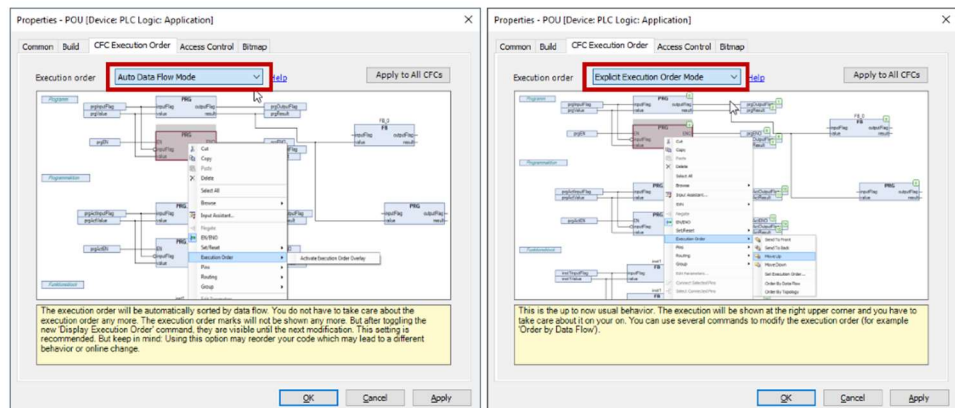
Properties - POU [Device: PLC Logic: Application]

Common | Build | CFC Execution Order | Access Control | Bitmap

Execution order: Auto Data Flow Mode | Help | Apply to All CFCs

Program | PRG | prgInputFlag | prgValue | outputFlag | result | prgOutputFlag | prgResult | FB_0 | FB | inputFlag | value | outputFlag | result | PRG | prgEN | EN | ENO

Cut
Copy
Paste
Delete
Select All
Browse
Input Assistant...
Negate
EN/ENO
Set/Reset
Execution Order
Pins
Routing
Group

Activate Execution Order Overlay

Programmable | PRG | prgInputFlag | prgValue | prgEN | EN | inputFlag | value | outputFlag | result | PRG | FB

Funktionsblock

The execution order will be automatically sorted by data flow. You do not have to take care about the execution order any more. The execution order marks will not be shown any more. But after toggling the new 'Display Execution Order' command, they are visible until the next modification. This setting is recommended. But keep in mind: Using this option may reorder your code which may lead to a different behavior or online change.

OK | Cancel | Apply

Properties - POU [Device: PLC Logic: Application]

Common | Build | CFC Execution Order | Access Control | Bitmap

Execution order: Explicit Execution Order Mode | Help | Apply to All CFCs

Program | PRG | prgInputFlag | prgValue | outputFlag | result | prgOutputFlag | prgResult | FB_0 | FB | inputFlag | value | outputFlag | result | prgEN | EN | ENO

Cut
Copy
Paste
Delete
Select All
Browse
Input Assistant...
Edit
Negate
EN/ENO
Set/Reset
Execution Order
Pins
Routing
Group
Edit Parameters...
Connect Selected Pins
Reset Selected Pins

Send To Front
Send To Back
Move Up
Move Down
Set Execution Order...
Order By Data Flow
Order By Topology

Programmable | PRG | prgInputFlag | prgValue | prgEN | inputFlag | value | outputFlag | result | Funktionsblock | FB

This is the up to now usual behavior. The execution will be shown at the right upper corner and you have to take care about it on your own. You can use several commands to modify the execution order (for example 'Order by Data Flow').

OK | Cancel | Apply